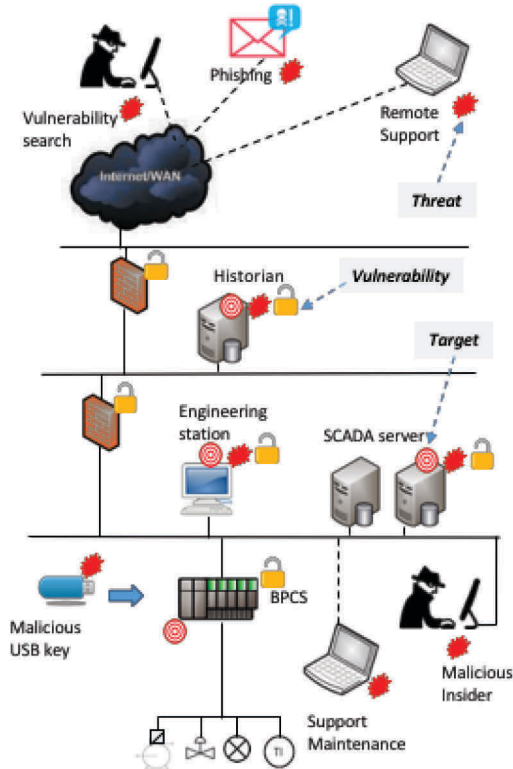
Phishing

Vulnerability search

Remote Support

Internet/WAN

Threat

Historian

Vulnerability

Target

Engineering station

SCADA server

Malicious USB key

BPCS

Malicious Insider

Support Maintenance

TI